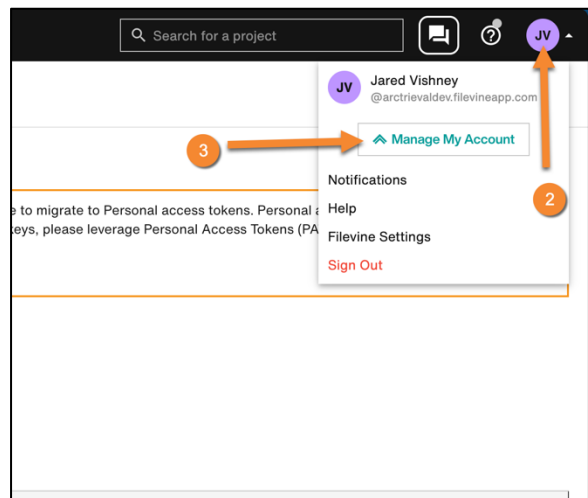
Search for a project

JV

JV
Jared Vishney
@arctrievaldev.filevineapp.com

3

Manage My Account

2

e to migrate to Personal access tokens. Personal a
keys, please leverage Personal Access Tokens (PA

Notifications
Help
Filevine Settings
Sign Out